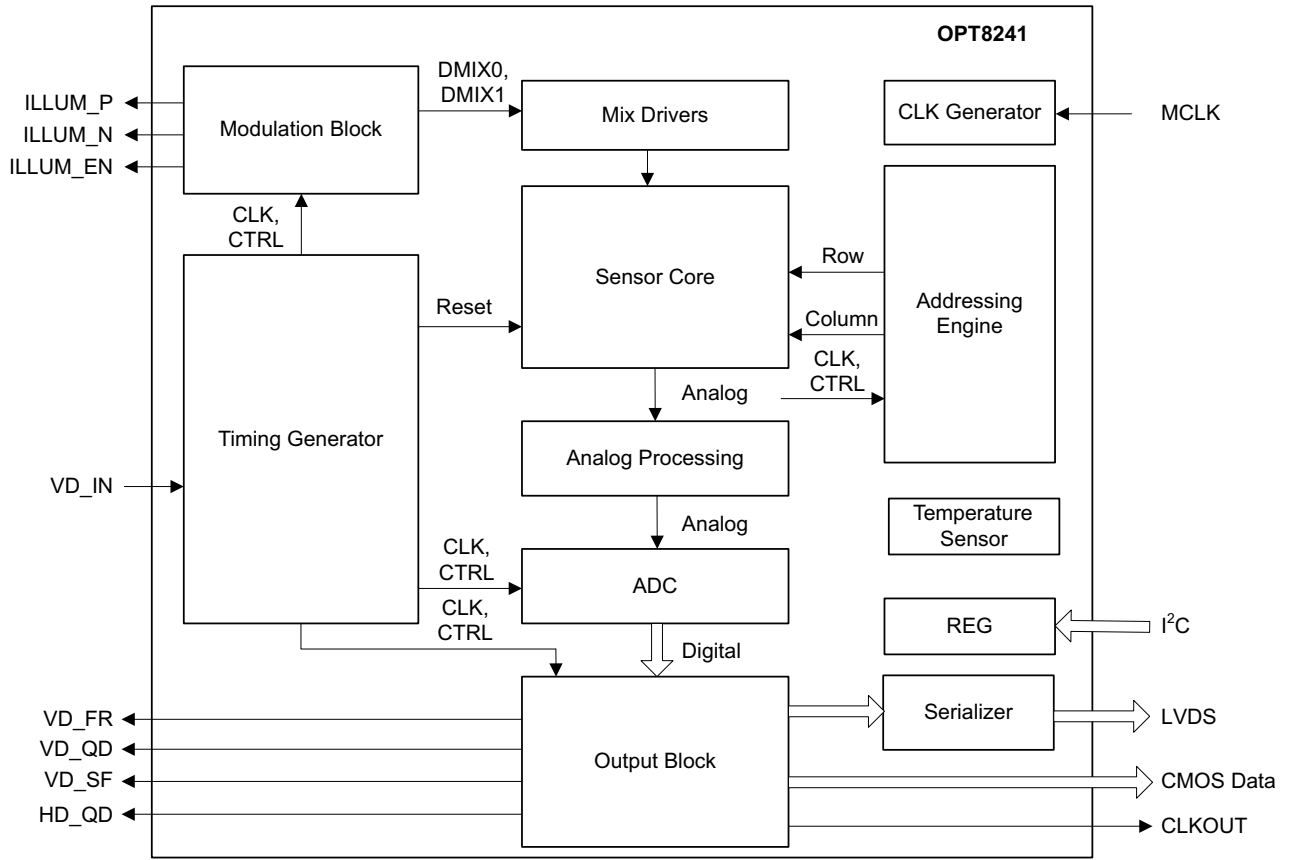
OPT8241

ILLUM_P
ILLUM_N
ILLUM_EN

Modulation Block

DMIX0, DMIX1

Mix Drivers

CLK Generator

MCLK

CLK, CTRL

Sensor Core

Row

Addressing Engine

Column

Reset

Timing Generator

CLK, CTRL

Analog

Analog Processing

VD_IN

Analog

Temperature Sensor

CLK, CTRL

ADC

CLK, CTRL

REG

$I^2C$

Digital

VD_FR

Serializer

LVDS

VD_QD

Output Block

VD_SF

CMOS Data

HD_QD

CLKOUT